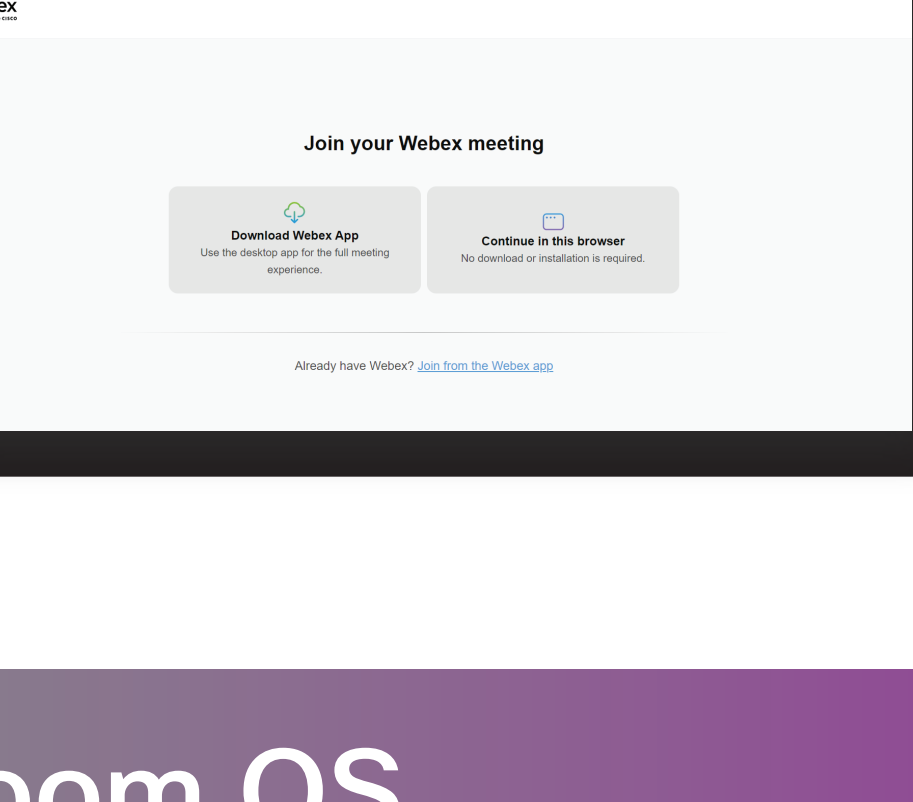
ex
cisco

Join your Webex meeting

Download Webex App
Use the desktop app for the full meeting experience.

Continue in this browser
No download or installation is required.

Already have Webex? Join from the Webex app

oom OS